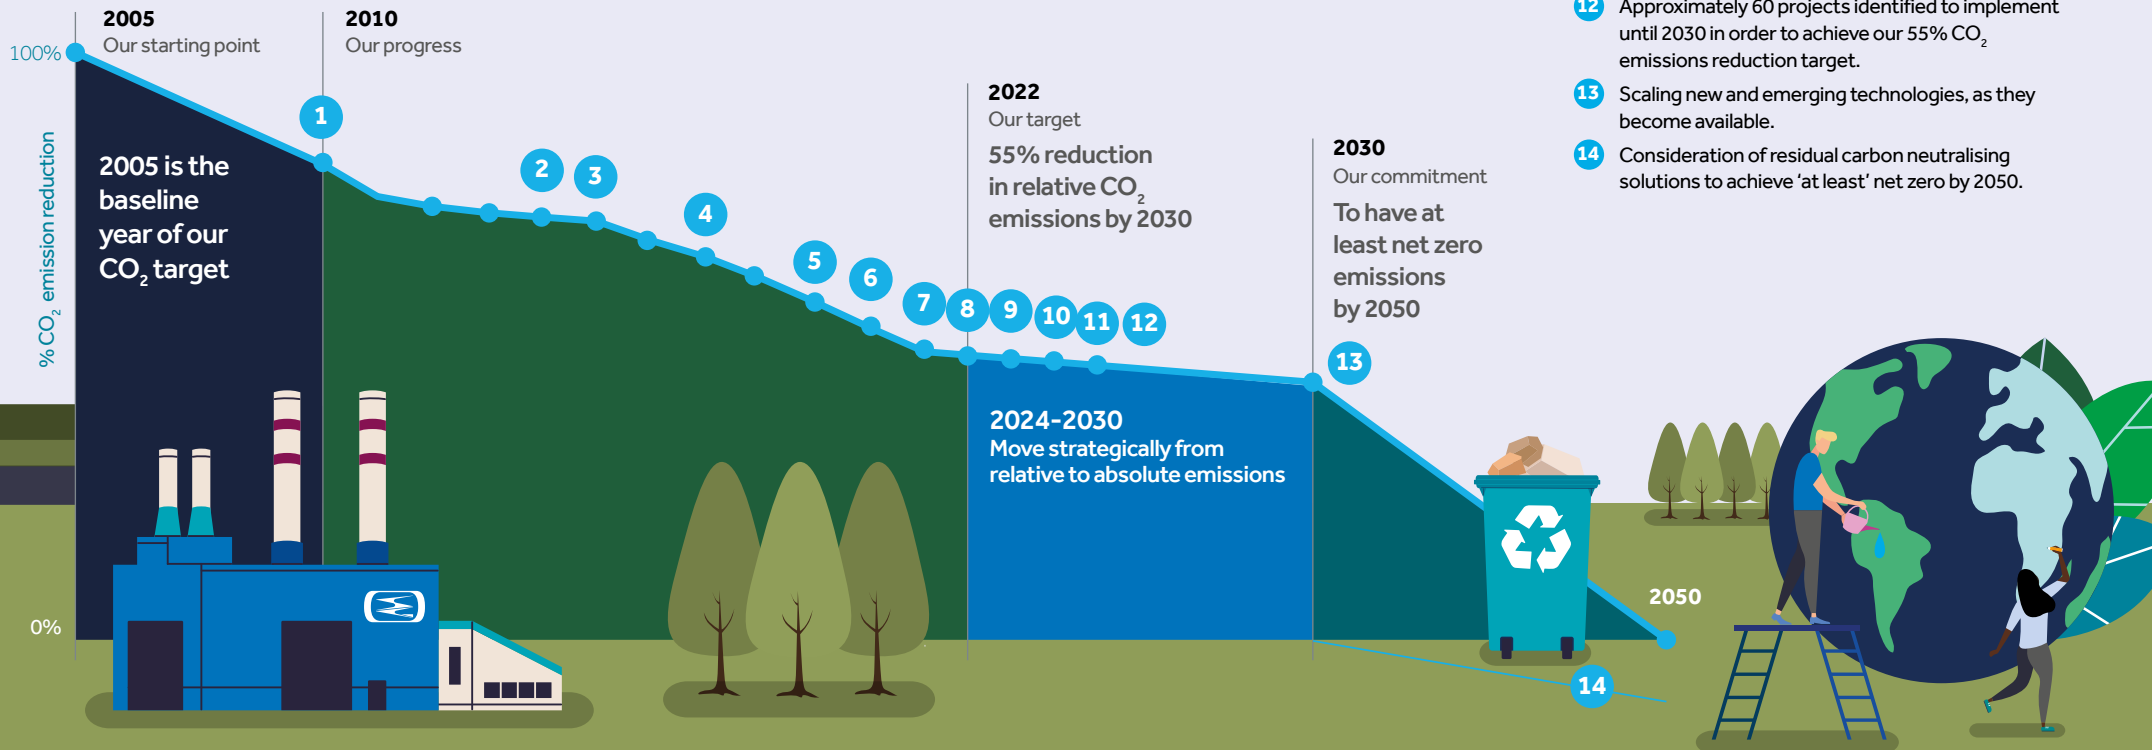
2005
Our starting point

2010
Our progress

100%

% $CO_2$ emission reduction

0%

2005 is the baseline year of our $CO_2$ target

1

2 3

4

5 6

7 8 9 10 11 12

2022
Our target

55% reduction in relative $CO_2$ emissions by 2030

2024-2030
Move strategically from relative to absolute emissions

2030
Our commitment

To have at least net zero emissions by 2050

13

14

2050

12 Approximately 60 projects identified to implement until 2030 in order to achieve our 55% $CO_2$ emissions reduction target.

13 Scaling new and emerging technologies, as they become available.

14 Consideration of residual carbon neutralising solutions to achieve 'at least' net zero by 2050.